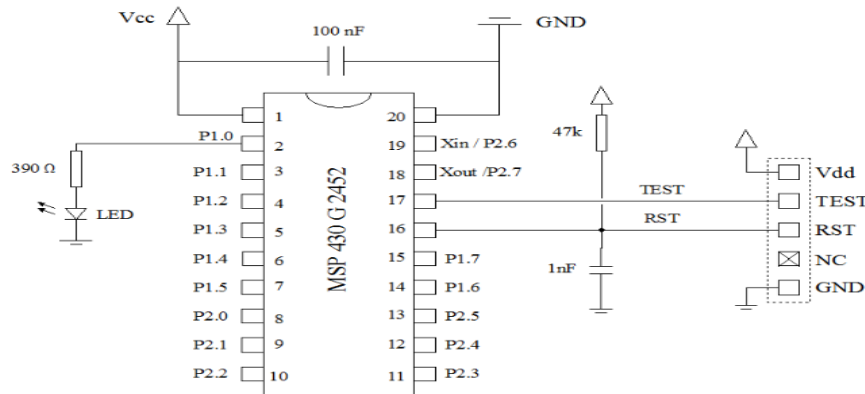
Vcc
100 nF
GND
1
20
P1.0
2
19
Xin / P2.6
390 Ω
P1.1
3
18
Xout /P2.7
47k
Vdd
LED
P1.2
4
17
TEST
TEST
P1.3
5
16
RST
RST
P1.4
6
15
P1.7
NC
P1.5
7
14
P1.6
1nF
GND
P2.0
8
13
P2.5
P2.1
9
12
P2.4
P2.2
10
11
P2.3
MSP 430 G 2452